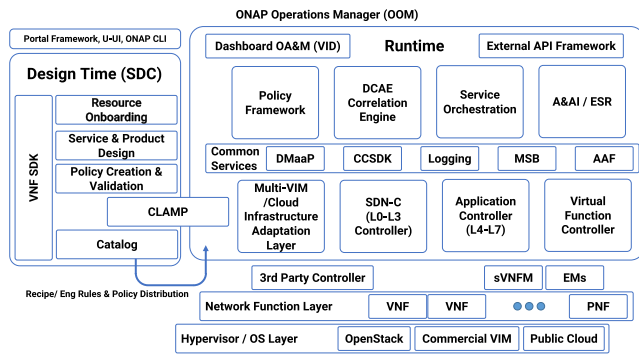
ONAP Operations Manager (OOM)

Portal Framework, U-UI, ONAP CLI

Design Time (SDC)

VNF SDK

Resource Onboarding

Service & Product Design

Policy Creation & Validation

CLAMP

Catalog

Dashboard OA&M (VID)

Runtime

External API Framework

Policy Framework

DCAE Correlation Engine

Service Orchestration

A&AI / ESR

Common Services

DMaaP

CCSDK

Logging

MSB

AAF

Multi-VIM /Cloud Infrastructure Adaptation Layer

SDN-C (L0-L3 Controller)

Application Controller (L4-L7)

Virtual Function Controller

Recipe/ Eng Rules & Policy Distribution

3rd Party Controller

sVNFM

EMs

Network Function Layer

VNF

VNF

PNF

Hypervisor / OS Layer

OpenStack

Commercial VIM

Public Cloud